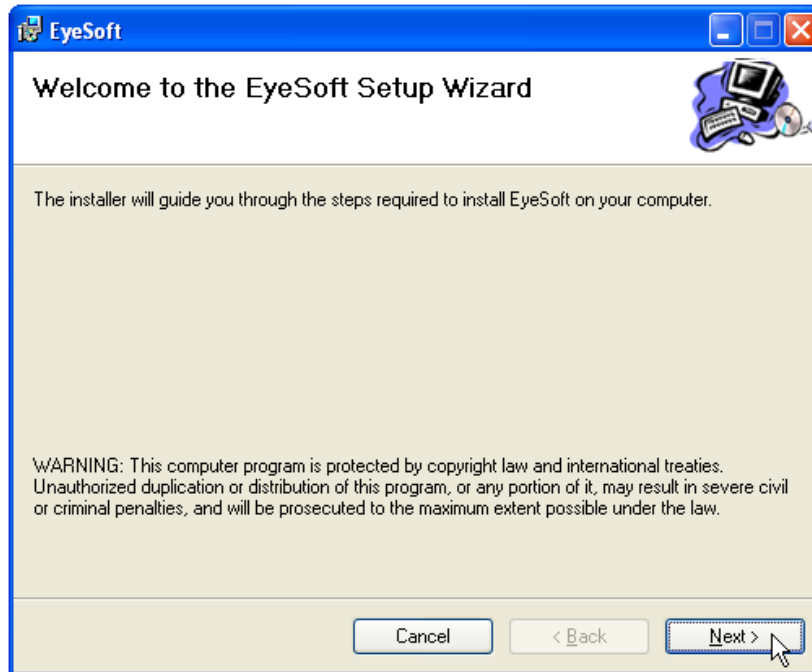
EyeSoft

Welcome to the EyeSoft Setup Wizard

The installer will guide you through the steps required to install EyeSoft on your computer.

WARNING: This computer program is protected by copyright law and international treaties. Unauthorized duplication or distribution of this program, or any portion of it, may result in severe civil or criminal penalties, and will be prosecuted to the maximum extent possible under the law.

Cancel

< Back

Next >